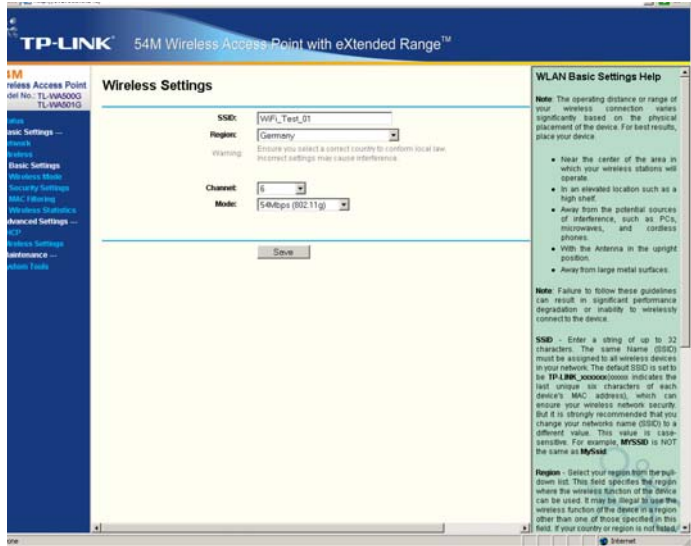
TP-LINK 54M Wireless Access Point with eXtended Range™

4M
reless Access Point
del No.: TL-WA500G
TL-WA501G

atus
asic Settings —
etwork
ireless
Basic Settings
Wireless Mode
Security Settings
MAC Filtering
Wireless Statistics
dvanced Settings —
HCP
ireless Settings
aintenance —
ystem Tools

Wireless Settings

SSID: WiFi_Test_01
Region: Germany
Warning: Ensure you select a correct country to conform local law. Incorrect settings may cause interference.

Channel: 6
Mode: 54Mbps (802.11g)

Save

WLAN Basic Settings Help

Note: The operating distance or range of your wireless connection varies significantly based on the physical placement of the device. For best results, place your device:

• Near the center of the area in which your wireless stations will operate.
• In an elevated location such as a high shelf.
• Away from the potential sources of interference, such as PCs, microwaves, and cordless phones.
• With the Antenna in the upright position.
• Away from large metal surfaces.

Note: Failure to follow these guidelines can result in significant performance degradation or inability to wirelessly connect to the device.

SSID - Enter a string of up to 32 characters. The same Name (SSID) must be assigned to all wireless devices in your network. The default SSID is set to be TP-LINK_xxxxxx(xxxxxx indicates the last unique six characters of each device's MAC address), which can ensure your wireless network security. But it is strongly recommended that you change your networks name (SSID) to a different value. This value is case-sensitive. For example, MYSSID is NOT the same as MySsid.

Region - Select your region from the pull-down list. This field specifies the region where the wireless function of the device can be used. It may be illegal to use the wireless function of the device in a region other than one of those specified in this field. If your country or region is not listed, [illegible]

one
Internet